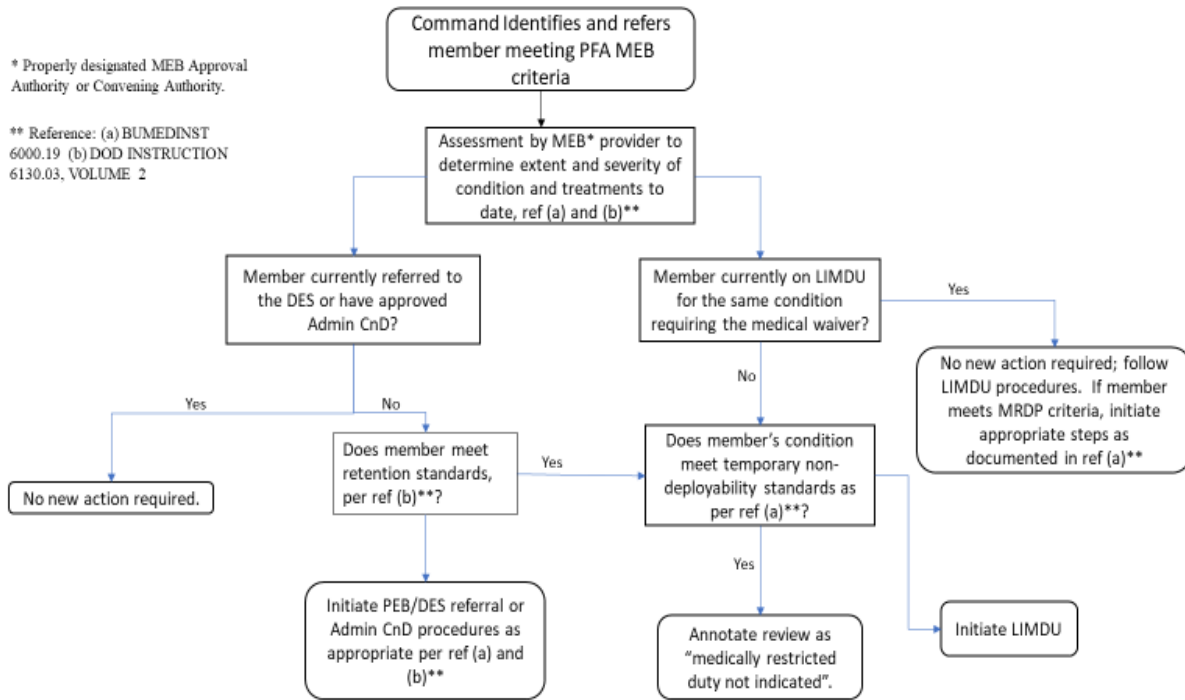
* Properly designated MEB Approval Authority or Convening Authority.

** Reference: (a) BUMEDINST 6000.19 (b) DOD INSTRUCTION 6130.03, VOLUME 2

Command Identifies and refers member meeting PFA MEB criteria

Assessment by MEB* provider to determine extent and severity of condition and treatments to date, ref (a) and (b)**

Member currently referred to the DES or have approved Admin CnD?

Member currently on LIMDU for the same condition requiring the medical waiver?

Yes

No new action required; follow LIMDU procedures. If member meets MRDP criteria, initiate appropriate steps as documented in ref (a)**

No

Yes

No

Does member meet retention standards, per ref (b)**?

Yes

Does member's condition meet temporary non-deployability standards as per ref (a)**?

No new action required.

Yes

Initiate PEB/DES referral or Admin CnD procedures as appropriate per ref (a) and (b)**

Annotate review as "medically restricted duty not indicated".

Initiate LIMDU